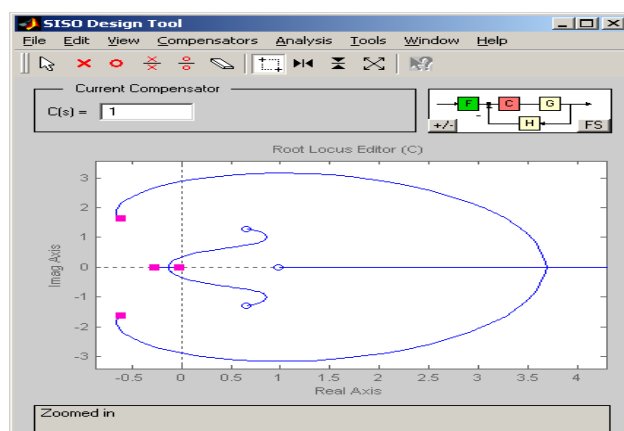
SISO Design Tool

File Edit View Compensators Analysis Tools Window Help

Current Compensator

C(s) = 1

F C G

-

H

+/- FS

Root Locus Editor (C)

3
2
1
0
-1
-2
-3

Imag Axis

-0.5 0 0.5 1 1.5 2 2.5 3 3.5 4

Real Axis

Zoomed in